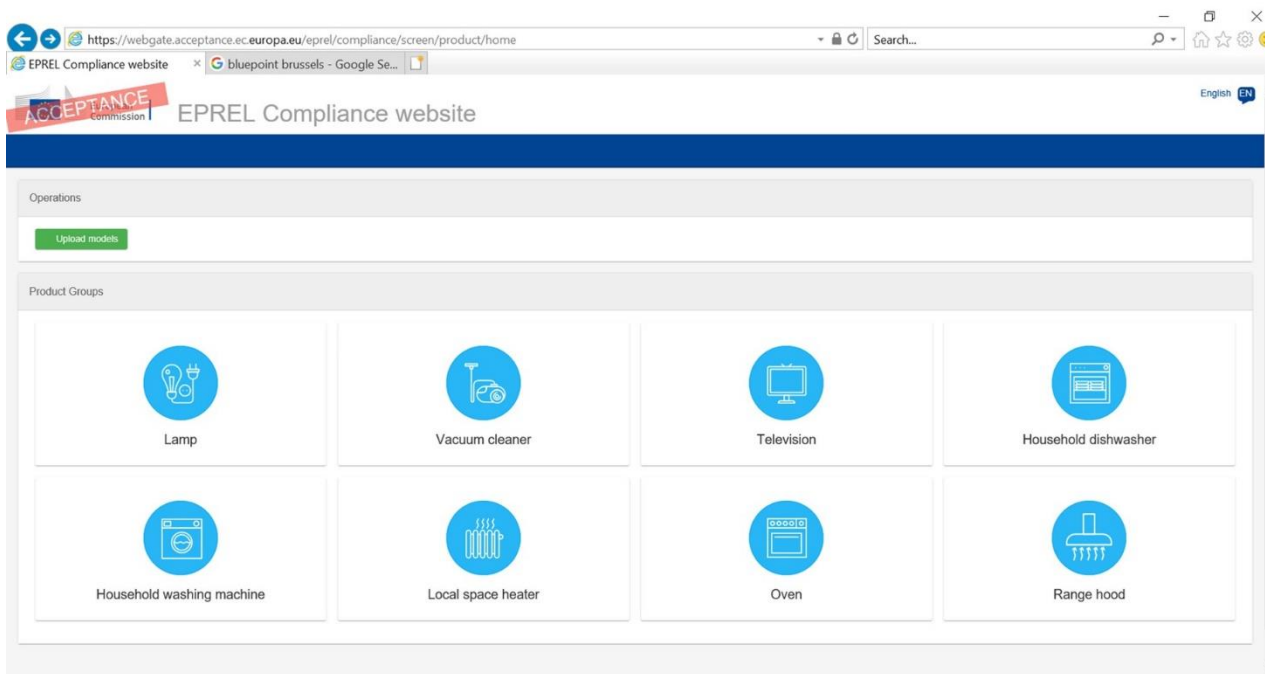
https://webgate.acceptance.ec.europa.eu/eprel/compliance/screen/product/home

Search...

EPREL Compliance website

bluepoint brussels - Google Se...

ACCEPTANCE

Commission

EPREL Compliance website

English EN

Operations

Upload models

Product Groups

Lamp

Vacuum cleaner

Television

Household dishwasher

Household washing machine

Local space heater

Oven

Range hood